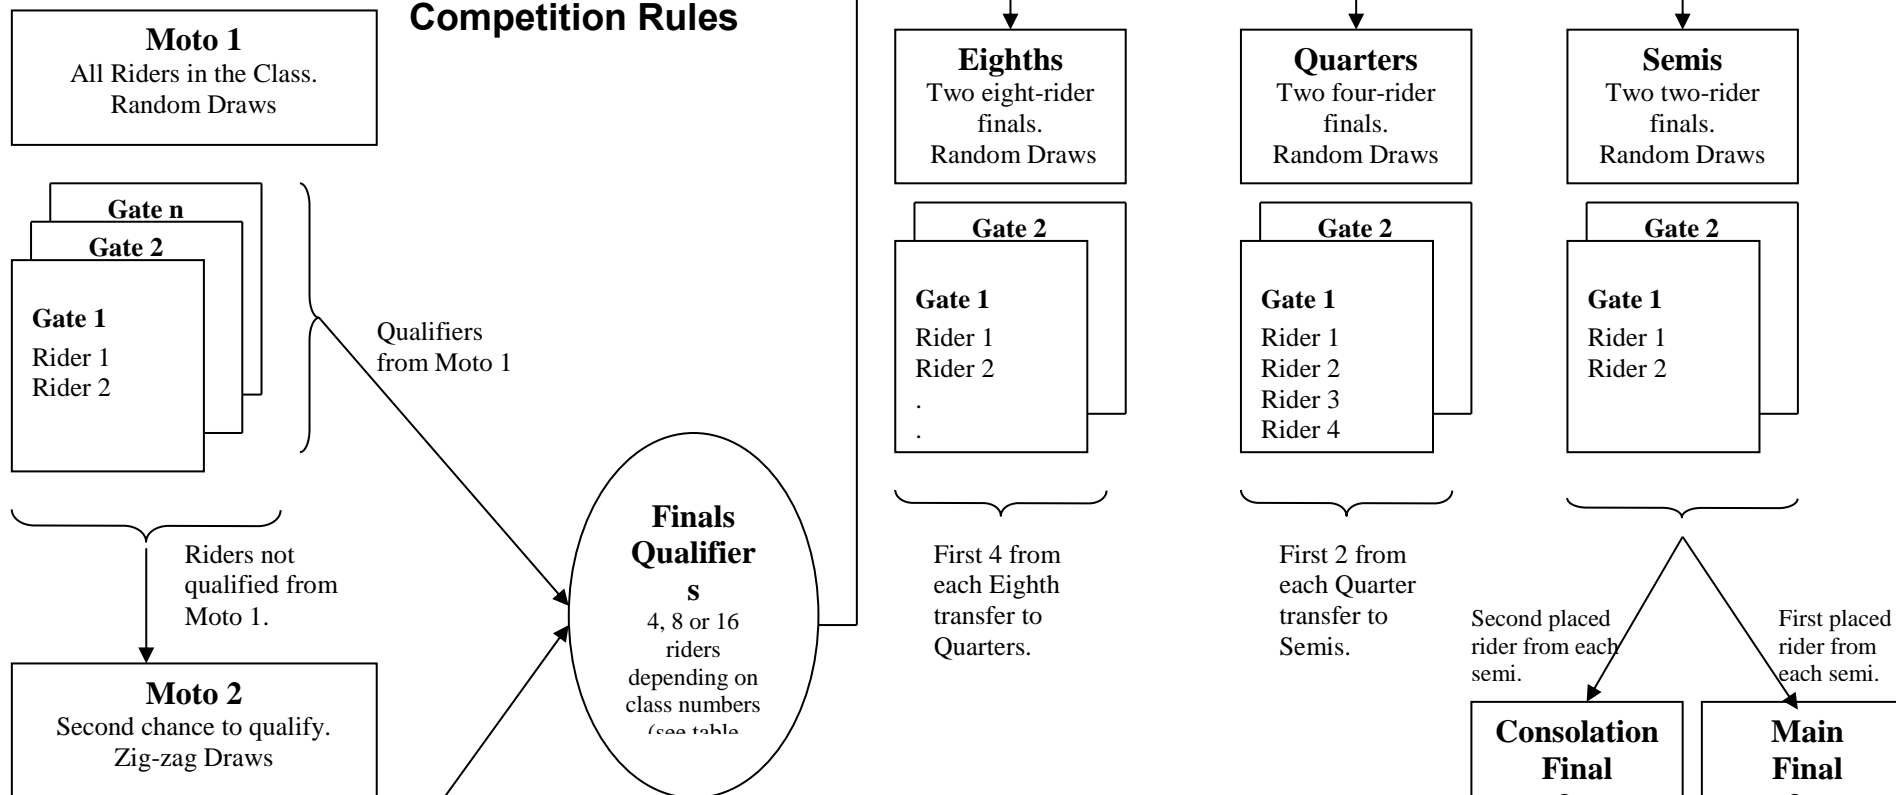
Competition Rules

Moto 1
All Riders in the Class.
Random Draws

Gate n
Gate 2
Gate 1
Rider 1
Rider 2

Qualifiers from Moto 1

Riders not qualified from Moto 1.

Moto 2
Second chance to qualify.
Zig-zag Draws

Finals Qualifier s
4, 8 or 16 riders depending on class numbers (see table

Eighths
Two eight-rider finals.
Random Draws

Gate 2
Gate 1
Rider 1
Rider 2
.
.

First 4 from each Eighth transfer to Quarters.

Quarters
Two four-rider finals.
Random Draws

Gate 2
Gate 1
Rider 1
Rider 2
Rider 3
Rider 4

First 2 from each Quarter transfer to Semis.

Semis
Two two-rider finals.
Random Draws

Gate 2
Gate 1
Rider 1
Rider 2

Second placed rider from each semi.

First placed rider from each semi.

Consolation Final

Main Final